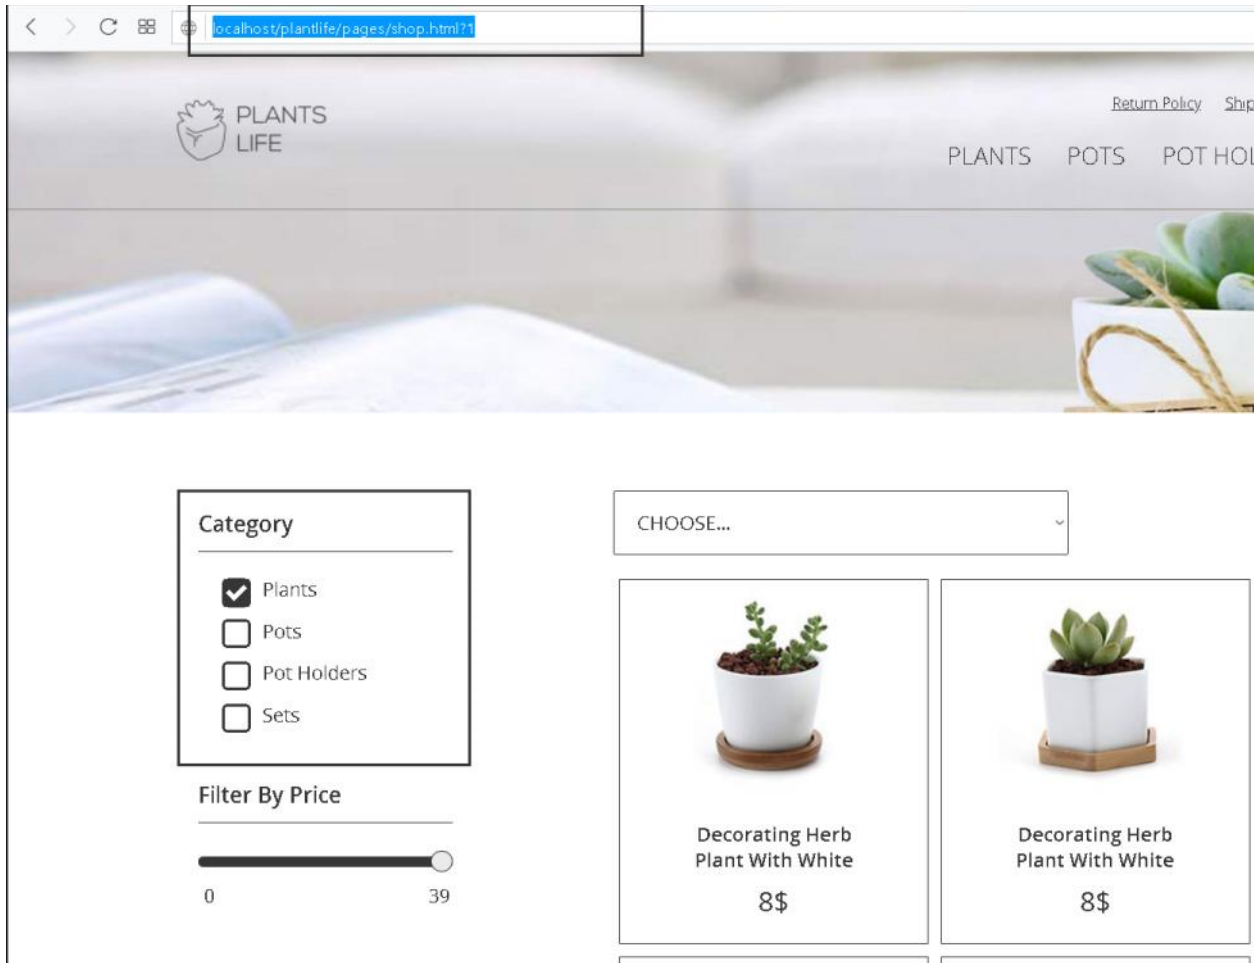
localhost/plantlife/pages/shop.html?1

PLANTS LIFE

Return Policy Ship

PLANTS POTS POT HOL

Category

Plants
Pots
Pot Holders
Sets

Filter By Price

0 39

CHOOSE...

Decorating Herb Plant With White
8$

Decorating Herb Plant With White
8$